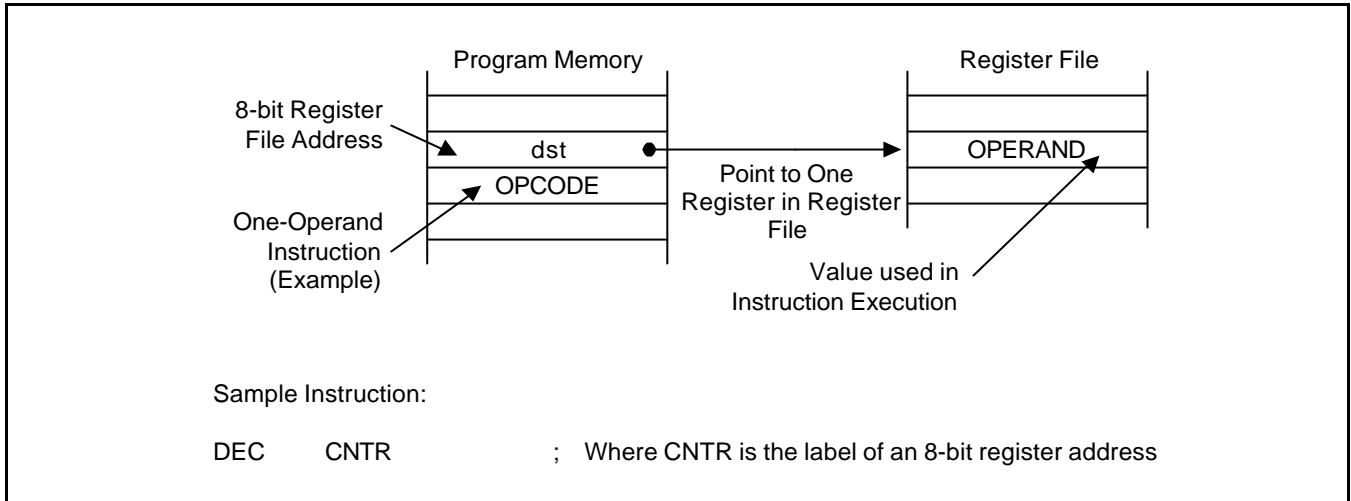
Program Memory

Register File

8-bit Register File Address

dst

OPCODE

One-Operand Instruction (Example)

Point to One Register in Register File

OPERAND

Value used in Instruction Execution

Sample Instruction:

DEC CNTR ; Where CNTR is the label of an 8-bit register address